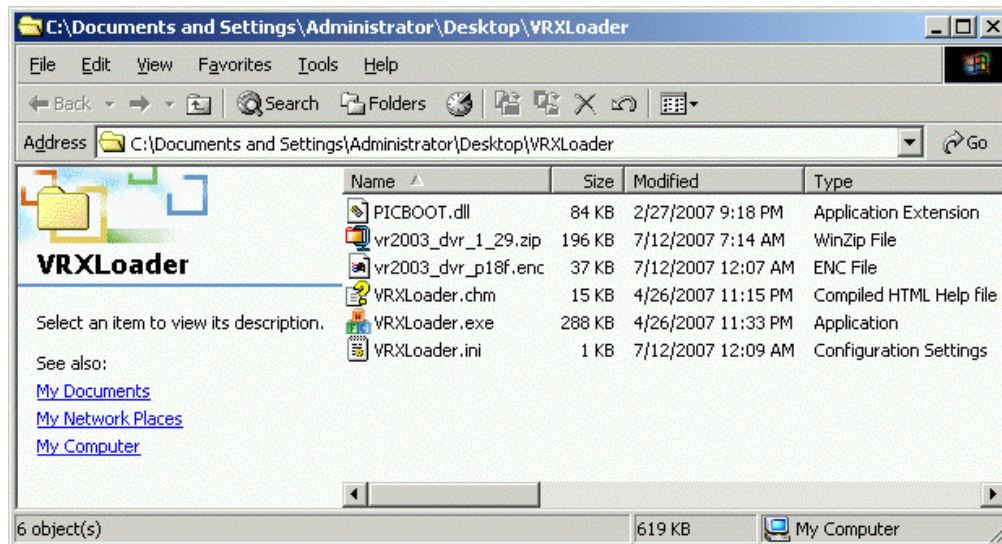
C:\Documents and Settings\Administrator\Desktop\VRXLoader

File Edit View Favorites Tools Help

Back Search Folders

Address C:\Documents and Settings\Administrator\Desktop\VRXLoader Go

VRXLoader

Select an item to view its description.

See also:
My Documents
My Network Places
My Computer

| Name | Size | Modified | Type |
|---|---|---|---|
| PICBOOT.dll | 84 KB | 2/27/2007 9:18 PM | Application Extension |
| vr2003_dvr_1_29.zip | 196 KB | 7/12/2007 7:14 AM | WinZip File |
| vr2003_dvr_p18f.enc | 37 KB | 7/12/2007 12:07 AM | ENC File |
| VRXLoader.chm | 15 KB | 4/26/2007 11:15 PM | Compiled HTML Help file |
| VRXLoader.exe | 288 KB | 4/26/2007 11:33 PM | Application |
| VRXLoader.ini | 1 KB | 7/12/2007 12:09 AM | Configuration Settings |

6 object(s) 619 KB My Computer